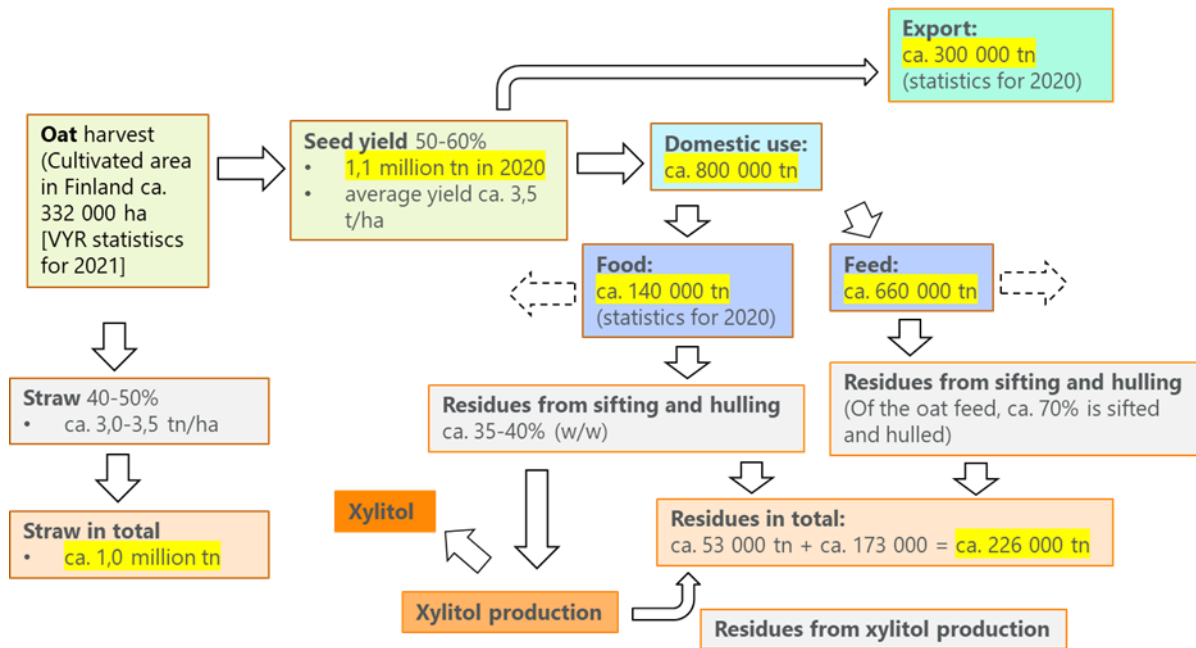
Export:
ca. 300 000 tn
(statistics for 2020)

Oat harvest
(Cultivated area in Finland ca. 332 000 ha
[VYR statistiscs for 2021]

Seed yield 50-60%
• 1,1 million tn in 2020
• average yield ca. 3,5 t/ha

Domestic use:
ca. 800 000 tn

Food:
ca. 140 000 tn
(statistics for 2020)

Feed:
ca. 660 000 tn

Straw 40-50%
• ca. 3,0-3,5 tn/ha

Residues from sifting and hulling
ca. 35-40% (w/w)

Residues from sifting and hulling
(Of the oat feed, ca. 70% is sifted and hulled)

Straw in total
• ca. 1,0 million tn

Xylitol

Residues in total:
ca. 53 000 tn + ca. 173 000 = ca. 226 000 tn

Xylitol production

Residues from xylitol production